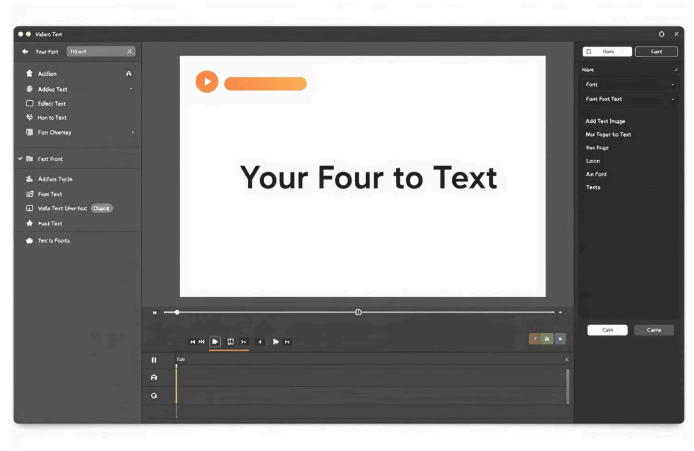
Video Text

Your Font

Action
Addes Text
Sdfect Text
Hon to Text
Fon Overlay

Fext Front

Addes Tryde
Fon Text
Vidla Text Unr fec Check
Fast Text

Tex to Foots

Your Four to Text

Fon

Nom
Cant

Nism
Font
Font Fost Text

Add Text Image
Mu Tepe to Text
Ibe Fage
Loon
An Font
Texts

Cam
Carre